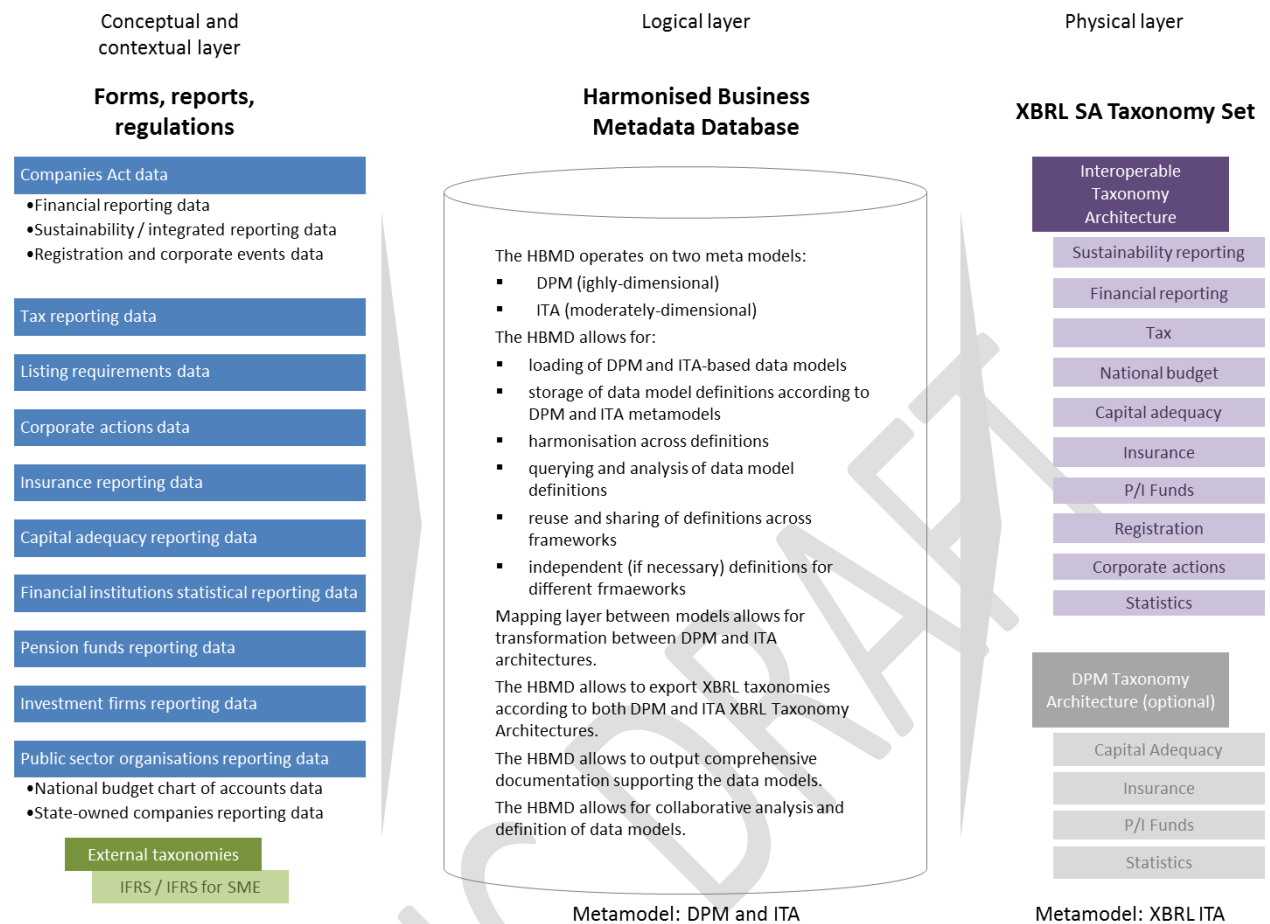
Conceptual and contextual layer

Logical layer

Physical layer

Forms, reports, regulations

Companies Act data

•Financial reporting data
•Sustainability / integrated reporting data
•Registration and corporate events data

Tax reporting data

Listing requirements data

Corporate actions data

Insurance reporting data

Capital adequacy reporting data

Financial institutions statistical reporting data

Pension funds reporting data

Investment firms reporting data

Public sector organisations reporting data

•National budget chart of accounts data
•State-owned companies reporting data

External taxonomies

IFRS / IFRS for SME

Harmonised Business Metadata Database

The HBMD operates on two meta models:

▪ DPM (ighly-dimensional)
▪ ITA (moderately-dimensional)

The HBMD allows for:

▪ loading of DPM and ITA-based data models
▪ storage of data model definitions according to DPM and ITA metamodels
▪ harmonisation across definitions
▪ querying and analysis of data model definitions
▪ reuse and sharing of definitions across frameworks
▪ independent (if necessary) definitions for different frmaeworks

Mapping layer between models allows for transformation between DPM and ITA architectures.

The HBMD allows to export XBRL taxonomies according to both DPM and ITA XBRL Taxonomy Architectures.

The HBMD allows to output comprehensive documentation supporting the data models.

The HBMD allows for collaborative analysis and definition of data models.

Metamodel: DPM and ITA

XBRL SA Taxonomy Set

Interoperable Taxonomy Architecture

Sustainability reporting

Financial reporting

Tax

National budget

Capital adequacy

Insurance

P/I Funds

Registration

Corporate actions

Statistics

DPM Taxonomy Architecture (optional)

Capital Adequacy

Insurance

P/I Funds

Statistics

Metamodel: XBRL ITA

DRAFT